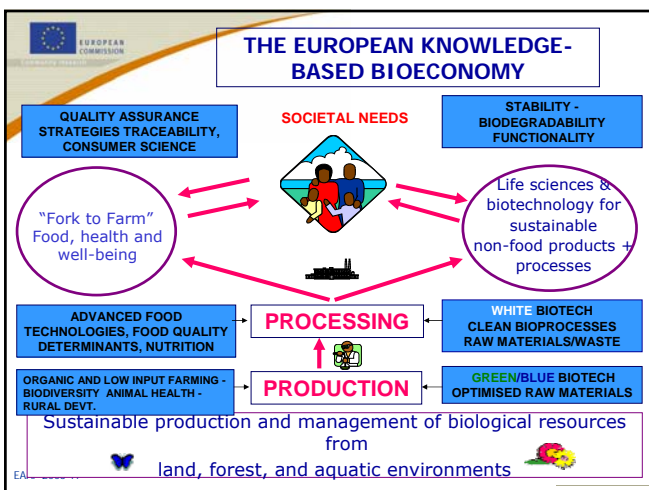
EUROPEAN COMMISSION

THE EUROPEAN KNOWLEDGE-BASED BIOECONOMY

QUALITY ASSURANCE STRATEGIES TRACEABILITY, CONSUMER SCIENCE

SOCIETAL NEEDS

STABILITY - BIODEGRADABILITY FUNCTIONALITY

"Fork to Farm" Food, health and well-being

Life sciences & biotechnology for sustainable non-food products + processes

ADVANCED FOOD TECHNOLOGIES, FOOD QUALITY DETERMINANTS, NUTRITION

PROCESSING

WHITE BIOTECH CLEAN BIOPROCESSES RAW MATERIALS/WASTE

ORGANIC AND LOW INPUT FARMING - BIODIVERSITY ANIMAL HEALTH - RURAL DEVT.

PRODUCTION

GREEN/BLUE BIOTECH OPTIMISED RAW MATERIALS

Sustainable production and management of biological resources from land, forest, and aquatic environments

EA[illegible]